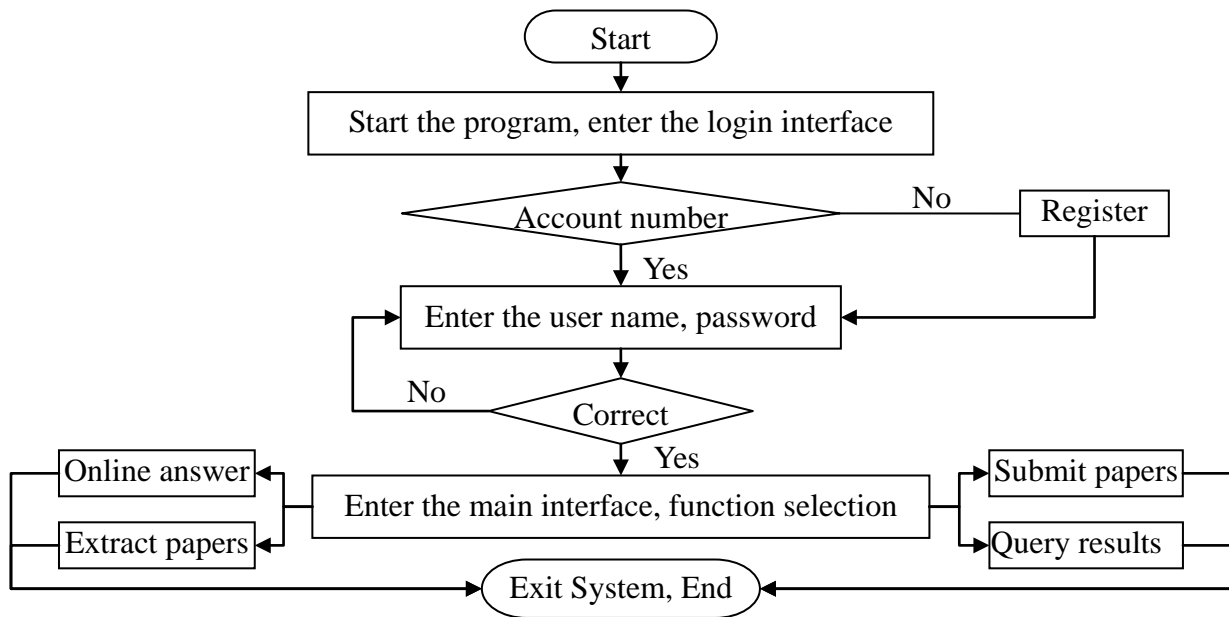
Start

Start the program, enter the login interface

Account number

No

Register

Yes

Enter the user name, password

No

Correct

Yes

Online answer

Extract papers

Enter the main interface, function selection

Submit papers

Query results

Exit System, End